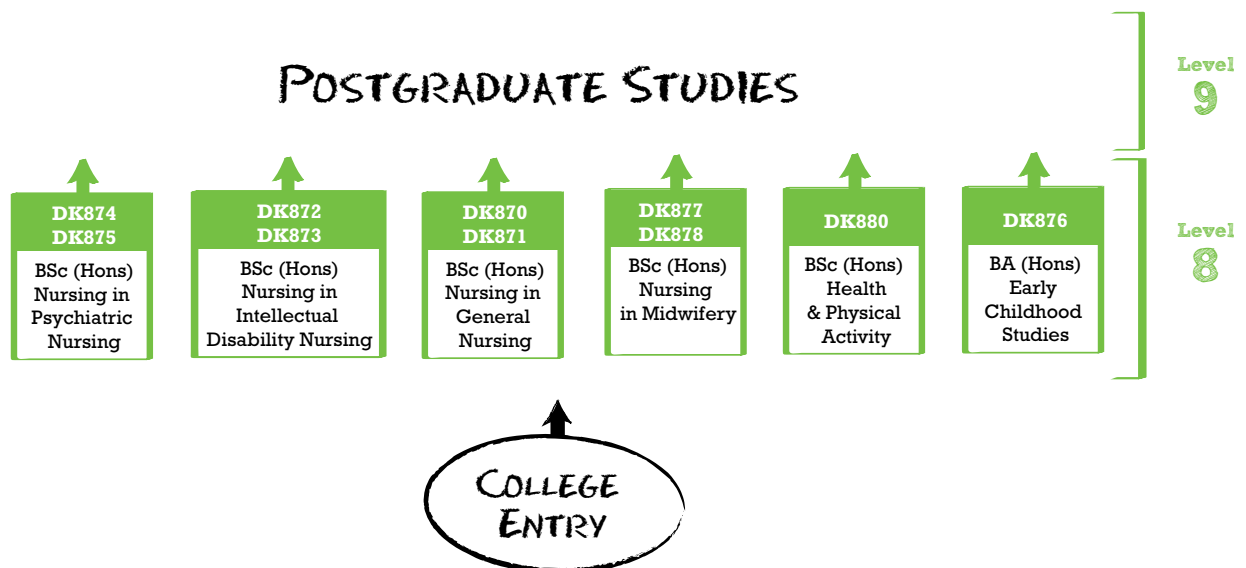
Postgraduate Studies

Level 9

DK874
DK875
BSc (Hons) Nursing in Psychiatric Nursing

DK872
DK873
BSc (Hons) Nursing in Intellectual Disability Nursing

DK870
DK871
BSc (Hons) Nursing in General Nursing

DK877
DK878
BSc (Hons) Nursing in Midwifery

DK880
BSc (Hons) Health & Physical Activity

DK876
BA (Hons) Early Childhood Studies

Level 8

College Entry